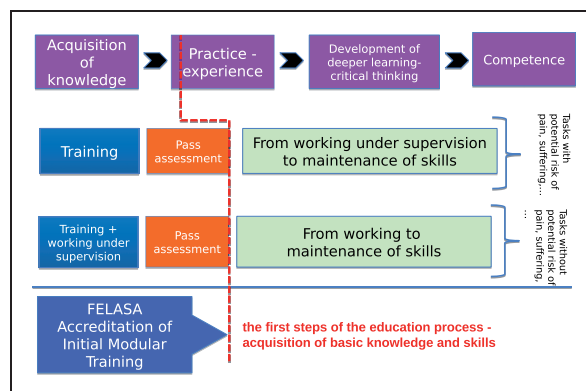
Acquisition of knowledge

Practice - experience

Development of deeper learning-critical thinking

Competence

Training

Pass assessment

From working under supervision to maintenance of skills

Tasks with potential risk of pain, suffering....

Training + working under supervision

Pass assessment

From working to maintenance of skills

Tasks without potential risk of pain, suffering, ...

FELASA Accreditation of Initial Modular Training

the first steps of the education process - acquisition of basic knowledge and skills